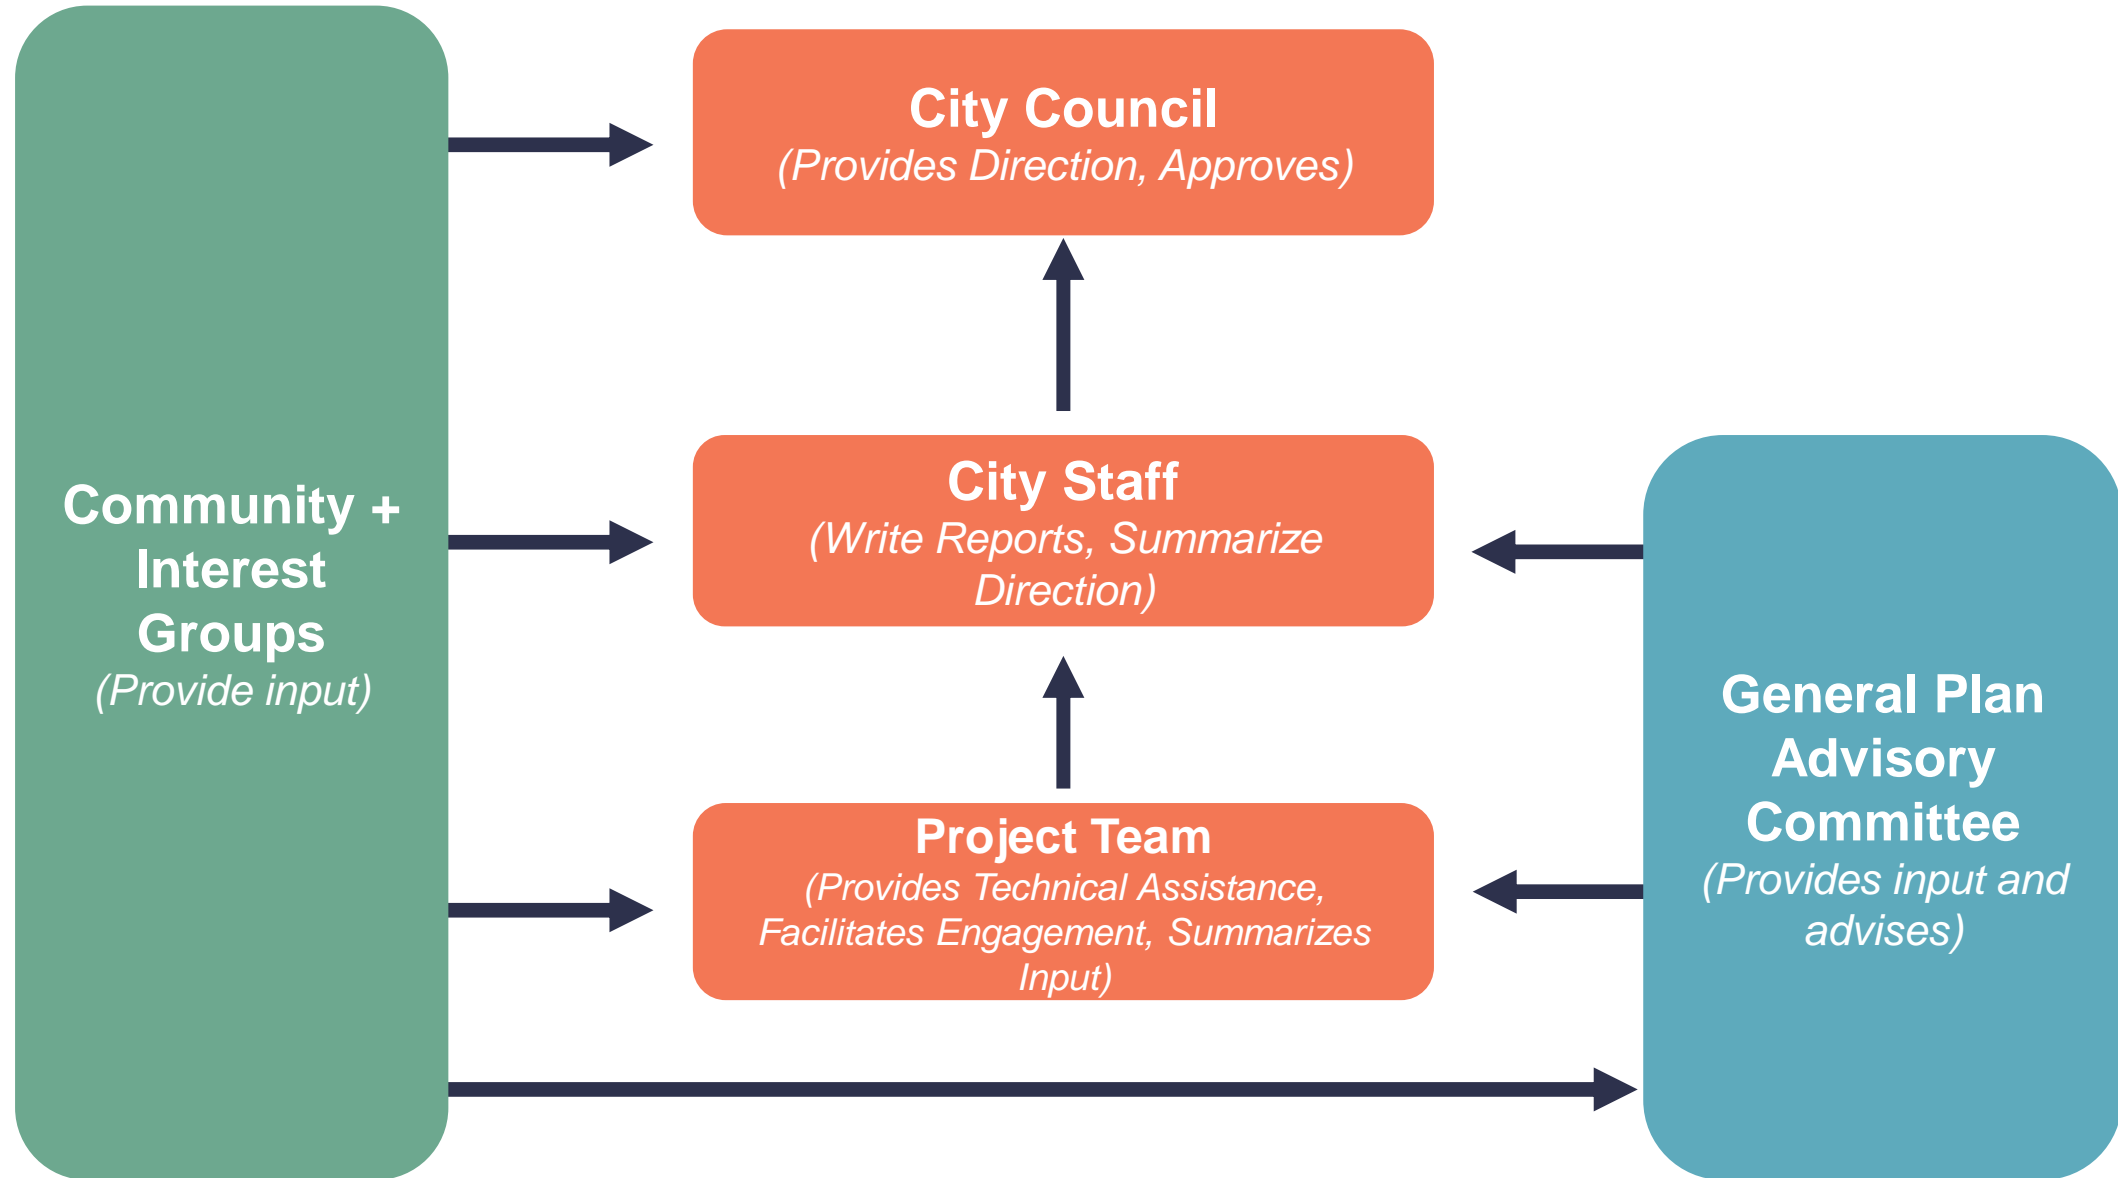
Community + Interest Groups
(Provide input)

City Council
(Provides Direction, Approves)

City Staff
(Write Reports, Summarize Direction)

Project Team
(Provides Technical Assistance, Facilitates Engagement, Summarizes Input)

General Plan Advisory Committee
(Provides input and advises)